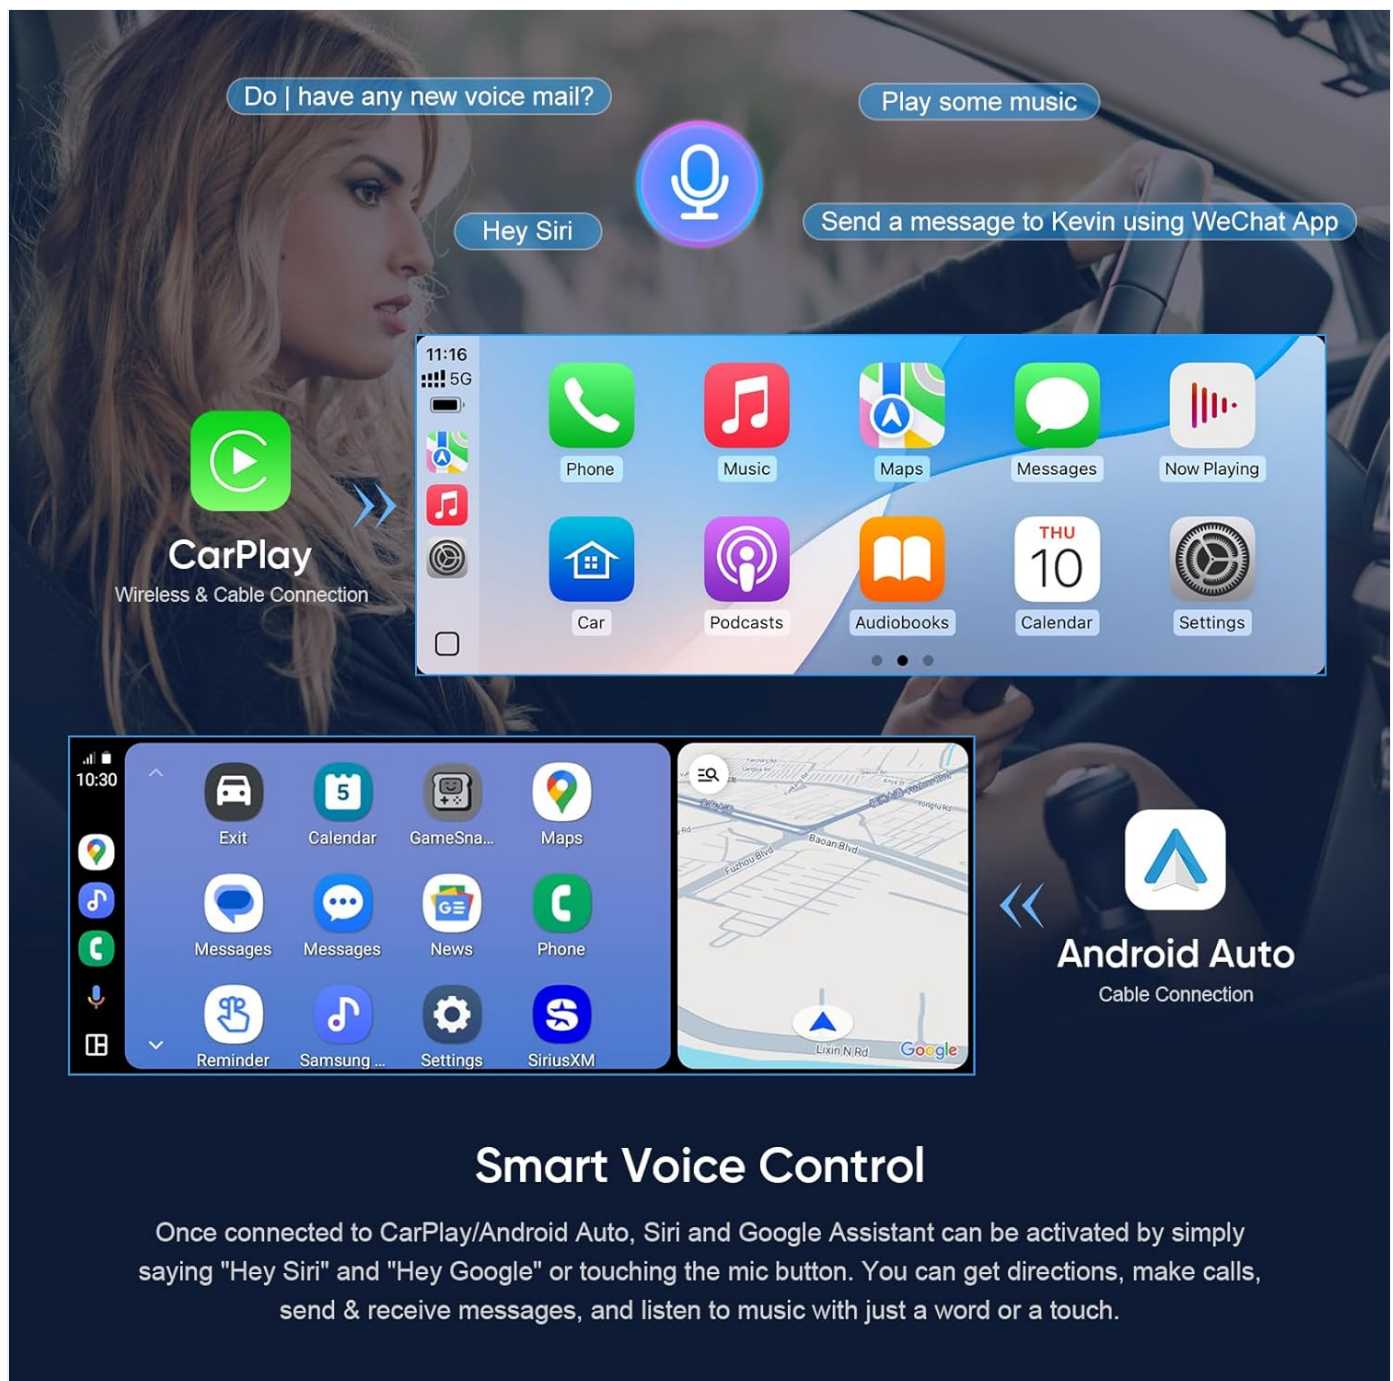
Do | have any new voice mail?

Play some music

Hey Siri

Send a message to Kevin using WeChat App

CarPlay
Wireless & Cable Connection

11:16
5G

Phone
Music
Maps
Messages
Now Playing

Car
Podcasts
Audiobooks
THU 10
Calendar
Settings

10:30

5

Exit
Calendar
GameSna...
Maps

Messages
Messages
News
Phone

Reminder
Samsung ...
Settings
SiriusXM

Baoan Blvd
Fuzhou Blvd
Lixin N Rd
Google

Android Auto
Cable Connection

Smart Voice Control

Once connected to CarPlay/Android Auto, Siri and Google Assistant can be activated by simply saying "Hey Siri" and "Hey Google" or touching the mic button. You can get directions, make calls, send & receive messages, and listen to music with just a word or a touch.